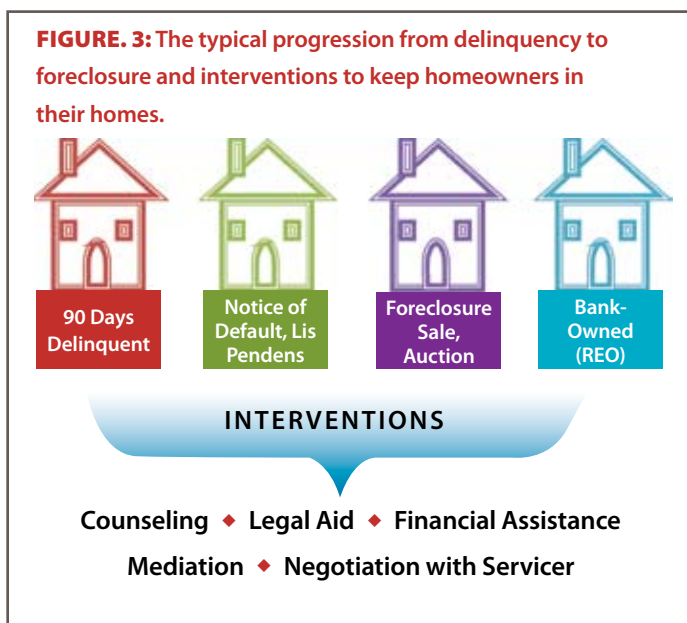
FIGURE. 3: The typical progression from delinquency to foreclosure and interventions to keep homeowners in their homes.

90 Days Delinquent

Notice of Default, Lis Pendens

Foreclosure Sale, Auction

Bank-Owned (REO)

INTERVENTIONS

Counseling ◆ Legal Aid ◆ Financial Assistance

Mediation ◆ Negotiation with Servicer